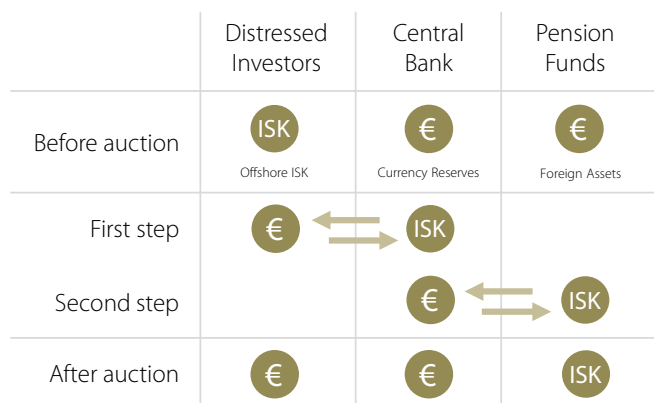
| | Distressed Investors | Central Bank | Pension Funds |
|---|---|---|---|
| Before auction | ISK Offshore ISK | € Currency Reserves | € Foreign Assets |
| First step | € | ISK | |
| Second step | | € | ISK |
| After auction | € | € | ISK |